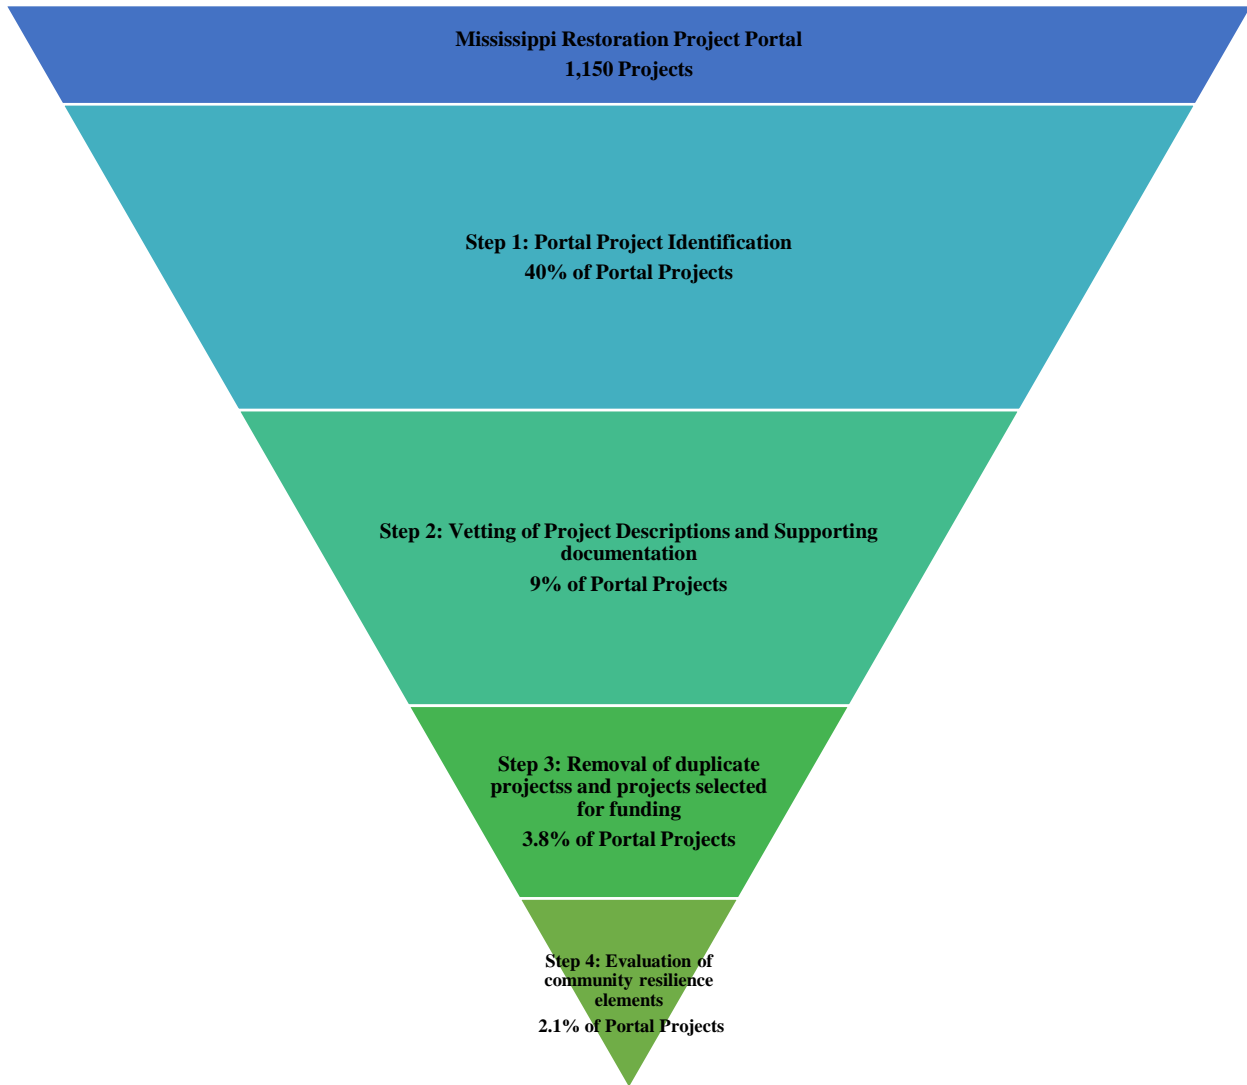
Mississippi Restoration Project Portal
1,150 Projects

Step 1: Portal Project Identification
40% of Portal Projects

Step 2: Vetting of Project Descriptions and Supporting documentation
9% of Portal Projects

Step 3: Removal of duplicate projectss and projects selected for funding
3.8% of Portal Projects

Step 4: Evaluation of community resilience elements
2.1% of Portal Projects